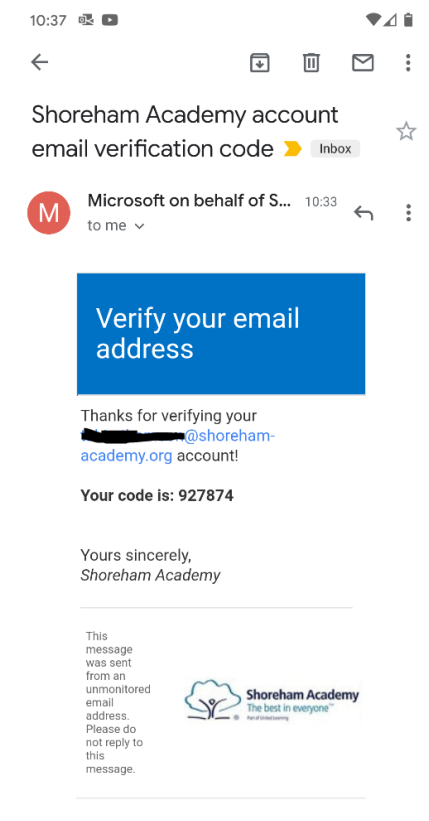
10:37

Shoreham Academy account email verification code Inbox

M Microsoft on behalf of S... 10:33
to me

Verify your email address

Thanks for verifying your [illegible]@shoreham-academy.org account!

**Your code is: 927874**

Yours sincerely,
*Shoreham Academy*

This message was sent from an unmonitored email address. Please do not reply to this message.

Shoreham Academy
The best in everyone™
Part of United Learning